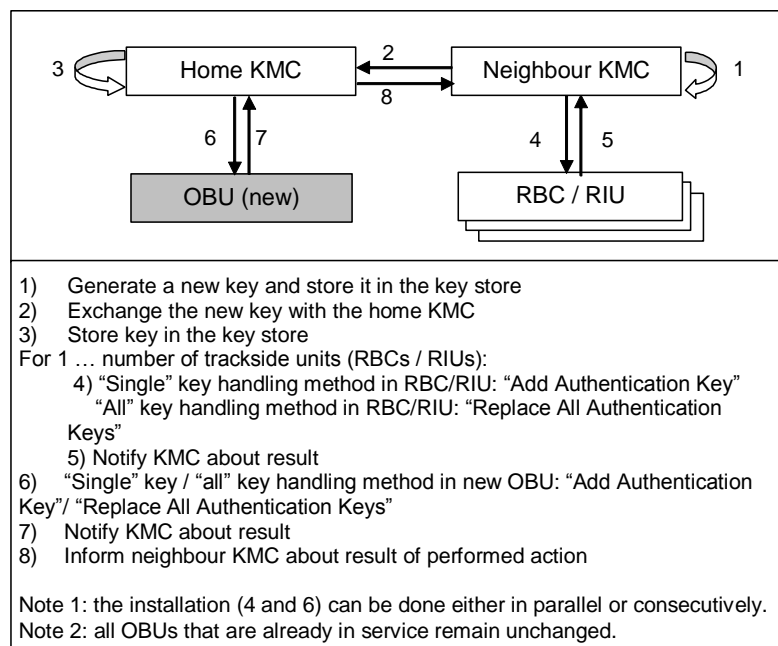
3 Home KMC 2 8 Neighbour KMC 1

6 7 4 5

OBU (new) RBC / RIU

1) Generate a new key and store it in the key store
2) Exchange the new key with the home KMC
3) Store key in the key store
For 1 … number of trackside units (RBCs / RIUs):
4) “Single” key handling method in RBC/RIU: “Add Authentication Key” “All” key handling method in RBC/RIU: “Replace All Authentication Keys”
5) Notify KMC about result
6) “Single” key / “all” key handling method in new OBU: “Add Authentication Key”/ “Replace All Authentication Keys”
7) Notify KMC about result
8) Inform neighbour KMC about result of performed action

Note 1: the installation (4 and 6) can be done either in parallel or consecutively.
Note 2: all OBUs that are already in service remain unchanged.